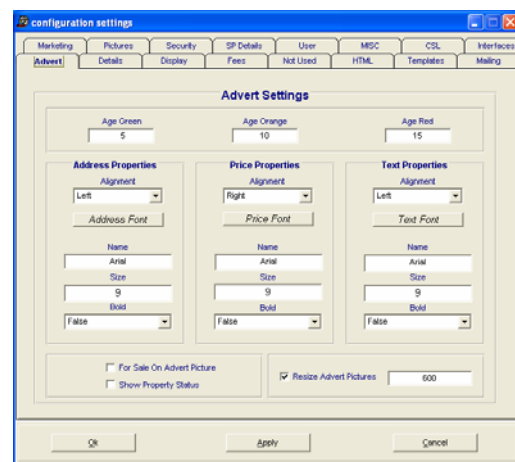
configuration settings

Marketing | Pictures | Security | SP Details | User | MISC | CSL | Interfaces
Advert | Details | Display | Fees | Not Used | HTML | Templates | Mailing

Advert Settings

Age Green
5

Age Orange
10

Age Red
15

Address Properties
Alignment
Left
Address Font
Name
Arial
Size
9
Bold
False

Price Properties
Alignment
Right
Price Font
Name
Arial
Size
9
Bold
False

Text Properties
Alignment
Left
Text Font
Name
Arial
Size
9
Bold
False

For Sale On Advert Picture
Show Property Status

Resize Advert Pictures
600

Ok
Apply
Cancel